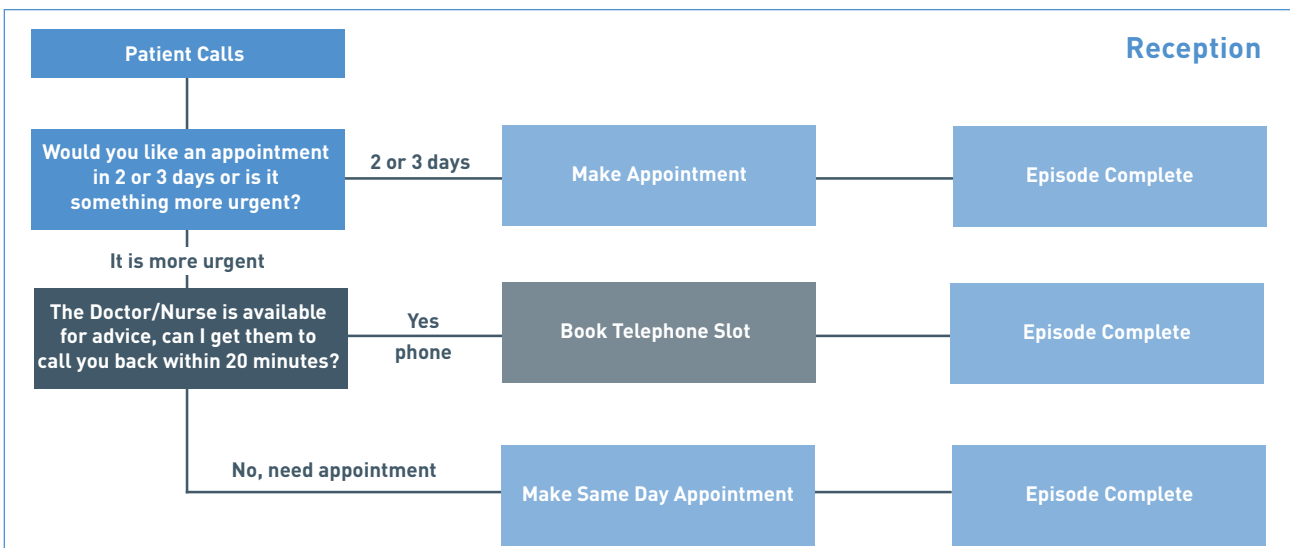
Reception

Patient Calls

Would you like an appointment in 2 or 3 days or is it something more urgent?

2 or 3 days

Make Appointment

Episode Complete

It is more urgent

The Doctor/Nurse is available for advice, can I get them to call you back within 20 minutes?

Yes phone

Book Telephone Slot

Episode Complete

No, need appointment

Make Same Day Appointment

Episode Complete